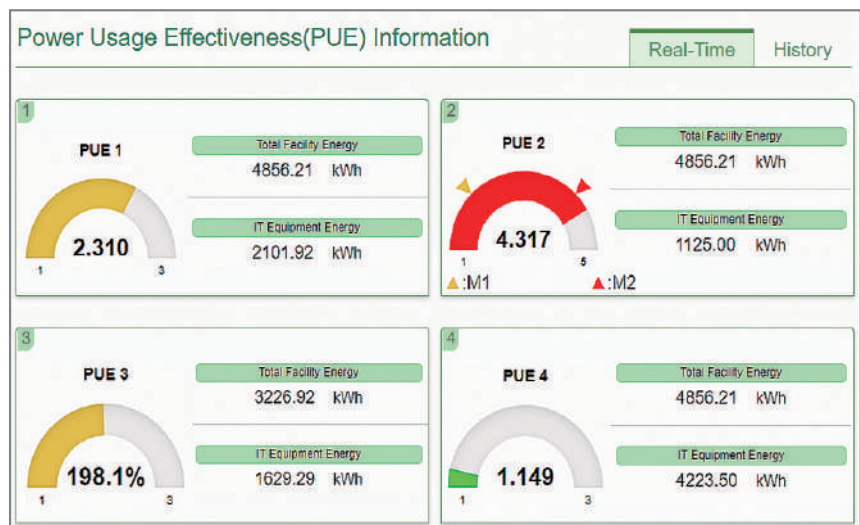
Power Usage Effectiveness(PUE) Information

Real-Time History

1

PUE 1

2.310

1 3

Total Facility Energy

4856.21 kWh

IT Equipment Energy

2101.92 kWh

2

PUE 2

4.317

1 5

▲:M1 ▲:M2

Total Facility Energy

4856.21 kWh

IT Equipment Energy

1125.00 kWh

3

PUE 3

198.1%

1 3

Total Facility Energy

3226.92 kWh

IT Equipment Energy

1629.29 kWh

4

PUE 4

1.149

1 3

Total Facility Energy

4856.21 kWh

IT Equipment Energy

4223.50 kWh